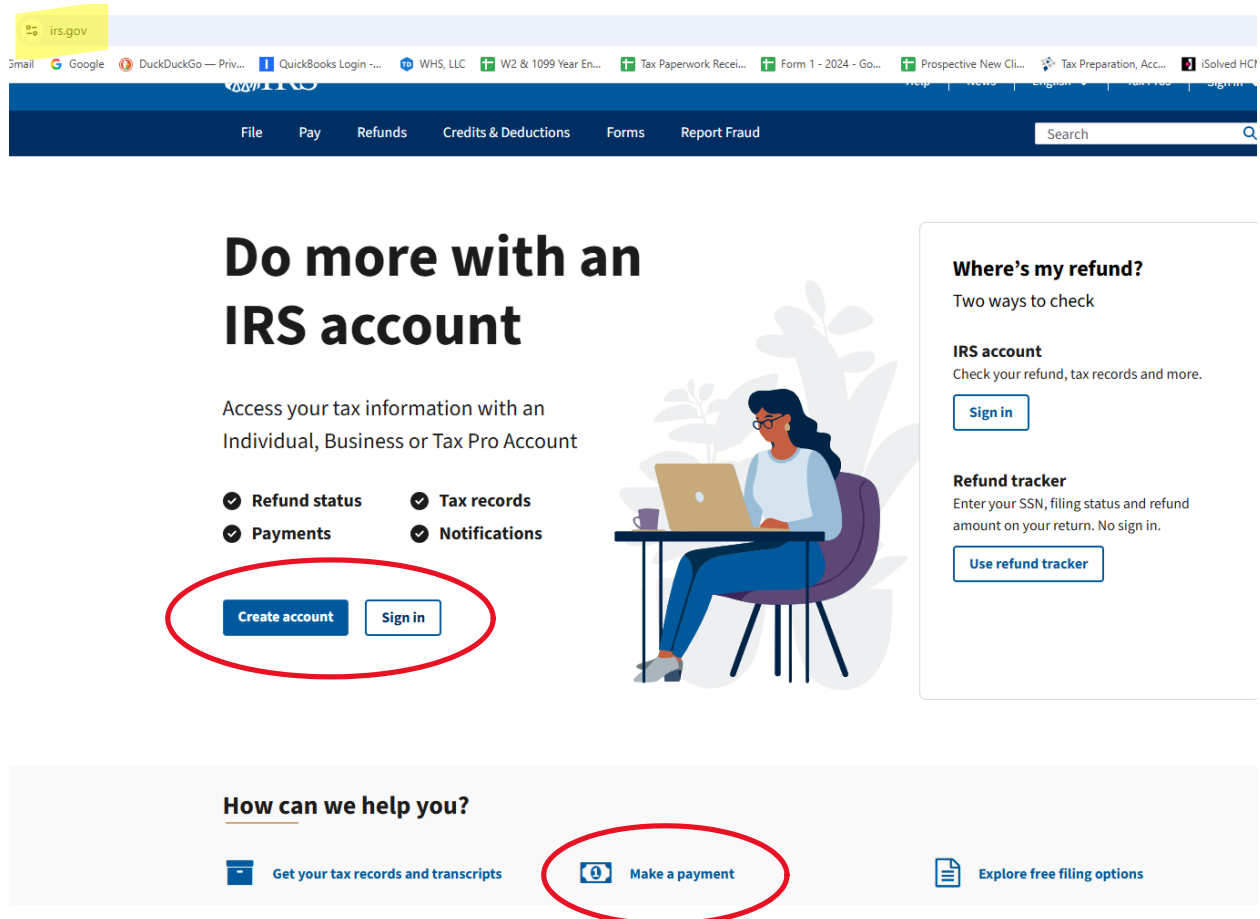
irs.gov

Gmail Google DuckDuckGo — Priv... QuickBooks Login -... WHS, LLC W2 & 1099 Year En... Tax Paperwork Recei... Form 1 - 2024 - Go... Prospective New Cli... Tax Preparation, Acc... iSolved HCM

IRS

File Pay Refunds Credits & Deductions Forms Report Fraud

Search

Do more with an IRS account

Access your tax information with an Individual, Business or Tax Pro Account

Refund status
Tax records
Payments
Notifications

Create account
Sign in

Where's my refund?
Two ways to check

IRS account
Check your refund, tax records and more.

Sign in

Refund tracker
Enter your SSN, filing status and refund amount on your return. No sign in.

Use refund tracker

How can we help you?

Get your tax records and transcripts

Make a payment

Explore free filing options